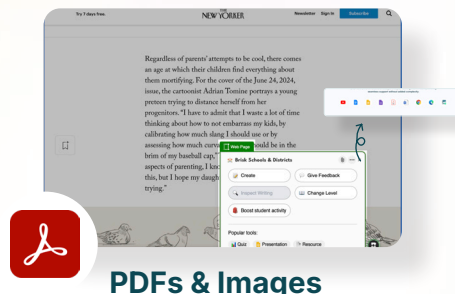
Try 7 days free.
NEW YORKER
Newsletter Sign In Subscribe

Regardless of parents' attempts to be cool, there comes an age at which their children find everything about them mortifying. For the cover of the June 24, 2024, issue, the cartoonist Adrian Tomine portrays a young preteen trying to distance herself from her progenitors. "I have to admit that I waste a lot of time thinking about how to not embarrass my kids, by calibrating how much slang I should use or by assessing how much curv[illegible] should be in the brim of my baseball cap," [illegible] aspects of parenting, I kn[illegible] this, but I hope my daugh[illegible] trying."

Web Page
Brisk Schools & Districts
Create
Give Feedback
Inspect Writing
Change Level
Boost student activity
Popular tools:
Quiz
Presentation
Resource

PDFs & Images